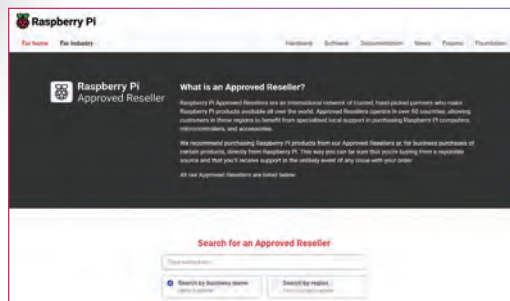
Raspberry Pi

For home For industry

Hardware Software Documentation News Forums Foundation

Raspberry Pi Approved Reseller

What is an Approved Reseller?

Raspberry Pi Approved Resellers are an international network of trusted, hand-picked partners who make Raspberry Pi products available all over the world. Approved Resellers operate in over 60 countries, allowing customers in those regions to benefit from specialised local support in purchasing Raspberry Pi computers, microcontrollers, and accessories.

We recommend purchasing Raspberry Pi products from our Approved Resellers or, for business purchases of certain products, directly from Raspberry Pi. This way you can be sure that you're buying from a reputable source and that you'll receive support in the unlikely event of any issue with your order.

All our Approved Resellers are listed below.

Search for an Approved Reseller

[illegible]

Search by business name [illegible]

Search by region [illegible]